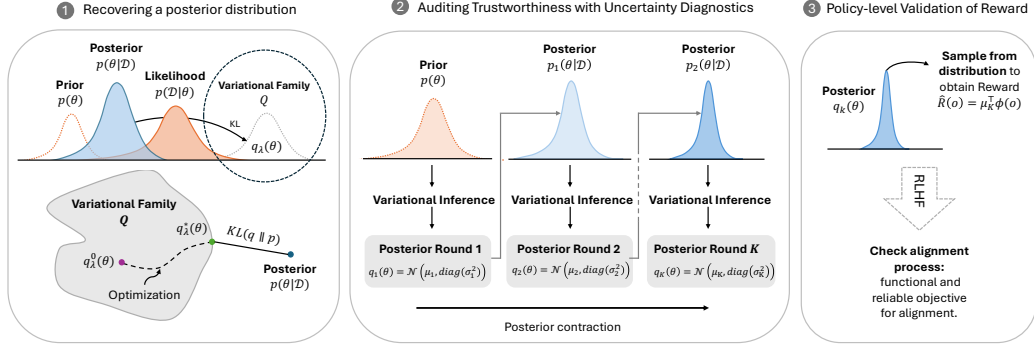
1 Recovering a posterior distribution

Prior $p(\theta)$

Posterior $p(\theta|\mathcal{D})$

Likelihood $p(\mathcal{D}|\theta)$

Variational Family $Q$

KL

$q_\lambda(\theta)$

Variational Family $\boldsymbol{Q}$

$q_\lambda^*(\theta)$

$KL(q \parallel p)$

$q_\lambda^0(\theta)$

Posterior $p(\theta|\mathcal{D})$

Optimization

2 Auditing Trustworthiness with Uncertainty Diagnostics

Prior $p(\theta)$

Posterior $p_1(\theta|\mathcal{D})$

Posterior $p_2(\theta|\mathcal{D})$

Variational Inference

Variational Inference

Variational Inference

Posterior Round 1
$q_1(\theta) = \mathcal{N}\left(\mu_1, diag(\sigma_1^2)\right)$

Posterior Round 2
$q_2(\theta) = \mathcal{N}\left(\mu_2, diag(\sigma_2^2)\right)$

Posterior Round $K$
$q_K(\theta) = \mathcal{N}\left(\mu_K, diag(\sigma_K^2)\right)$

Posterior contraction

3 Policy-level Validation of Reward

Posterior $q_k(\theta)$

Sample from distribution to obtain Reward $\hat{R}(o) = \mu_K^\top \phi(o)$

RLHF

Check alignment process: functional and reliable objective for alignment.